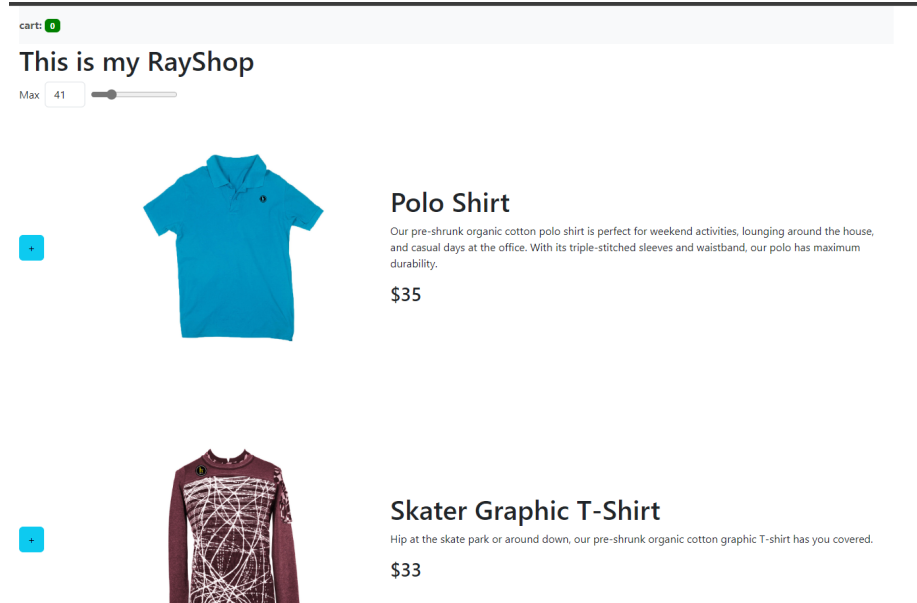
cart: 0

This is my RayShop

Max 41

+

Polo Shirt

Our pre-shrunk organic cotton polo shirt is perfect for weekend activities, lounging around the house, and casual days at the office. With its triple-stitched sleeves and waistband, our polo has maximum durability.

$35

+

Skater Graphic T-Shirt

Hip at the skate park or around down, our pre-shrunk organic cotton graphic T-shirt has you covered.

$33